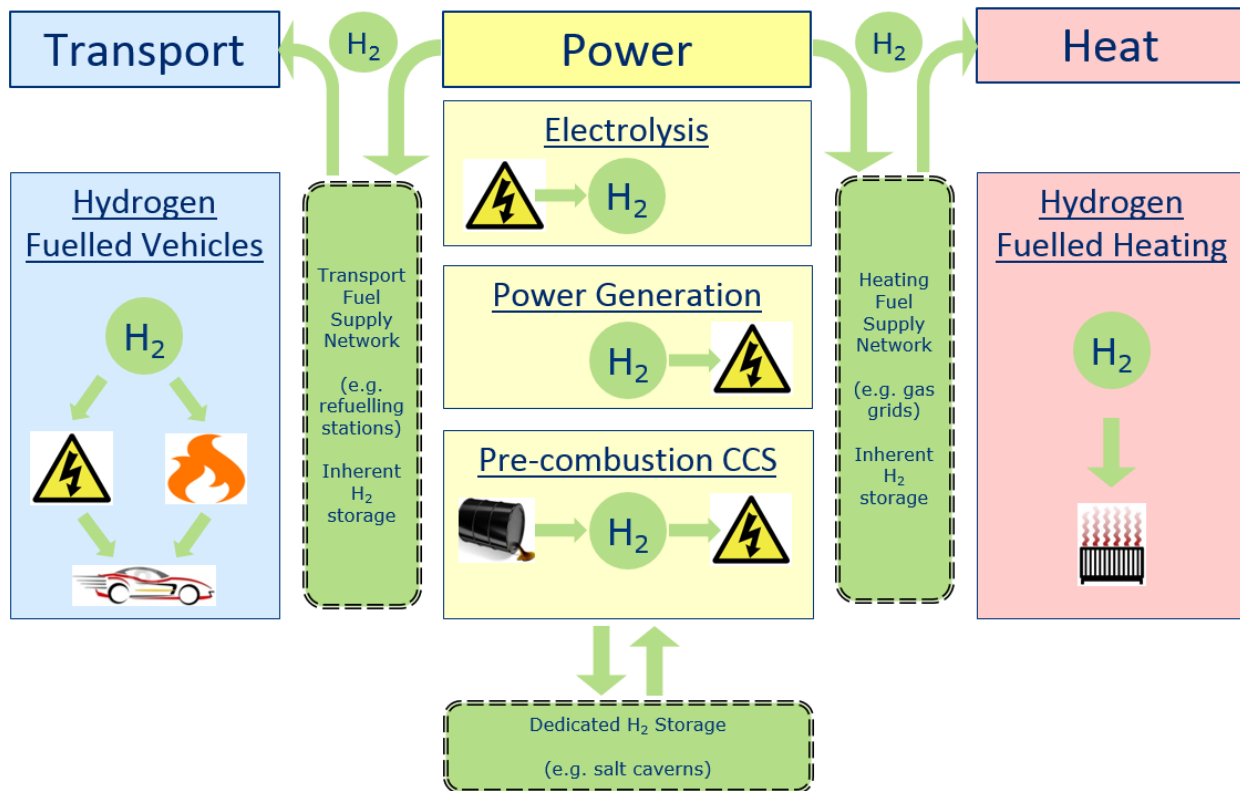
Transport

$H_2$

Power

$H_2$

Heat

Electrolysis

$H_2$

Hydrogen Fuelled Vehicles

$H_2$

Transport Fuel Supply Network

(e.g. refuelling stations)

Inherent $H_2$ storage

Power Generation

$H_2$

Pre-combustion CCS

$H_2$

Heating Fuel Supply Network

(e.g. gas grids)

Inherent $H_2$ storage

Hydrogen Fuelled Heating

$H_2$

Dedicated $H_2$ Storage

(e.g. salt caverns)